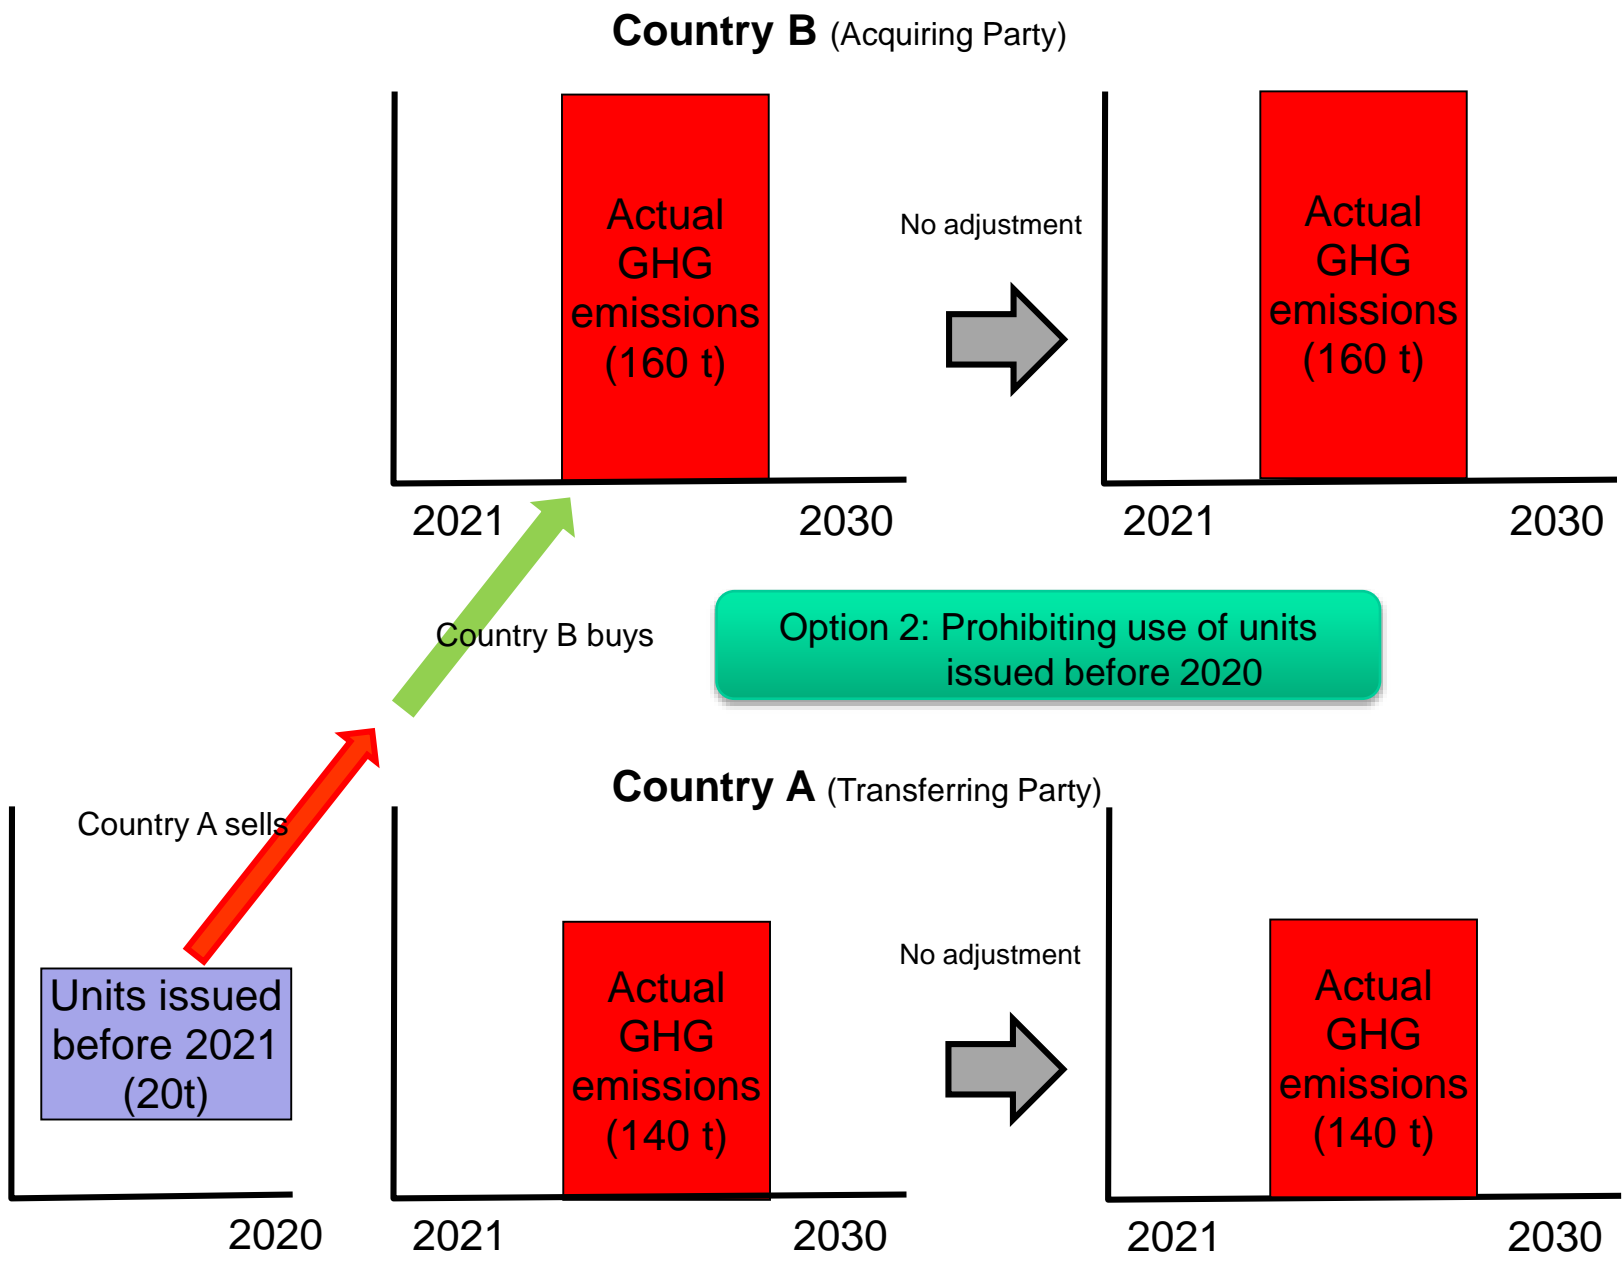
Country B (Acquiring Party)

Actual GHG emissions (160 t)

2021

2030

No adjustment

Actual GHG emissions (160 t)

2021

2030

Country B buys

Option 2: Prohibiting use of units issued before 2020

Country A (Transferring Party)

Country A sells

Units issued before 2021 (20t)

2020

Actual GHG emissions (140 t)

2021

2030

No adjustment

Actual GHG emissions (140 t)

2021

2030